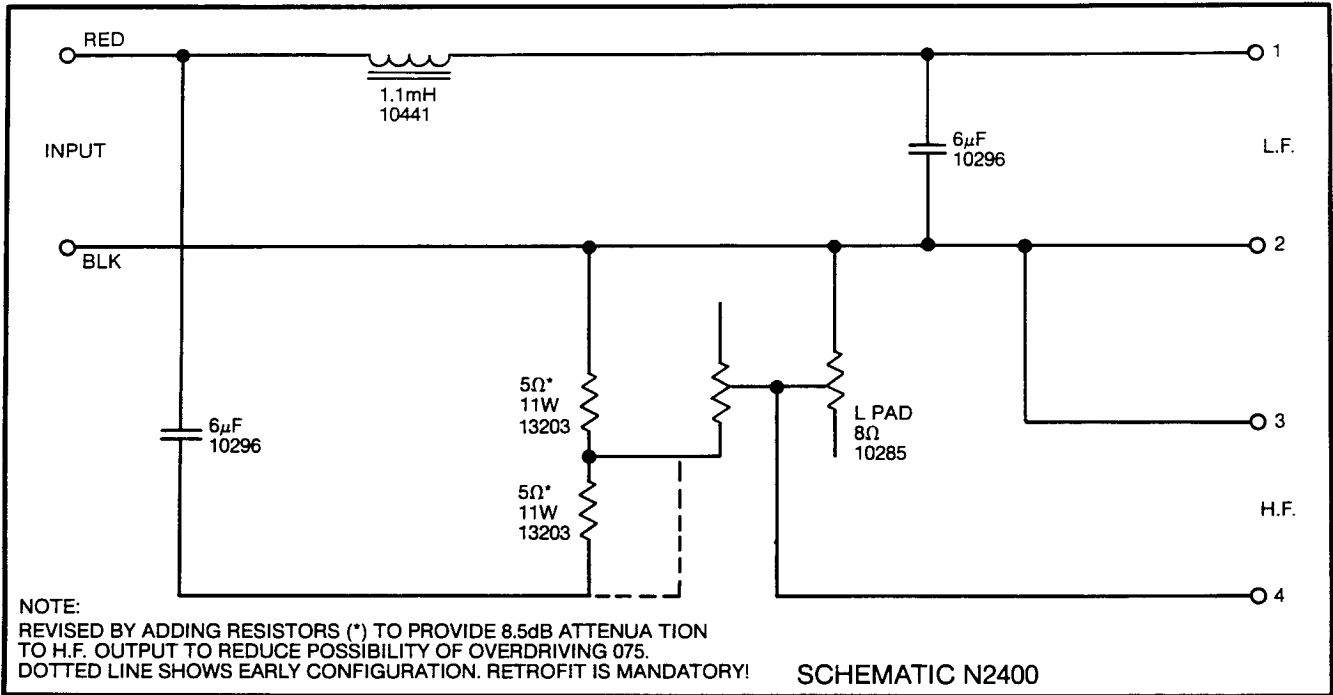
RED

1.1mH
10441

1

INPUT

6$\mu$F
10296

L.F.

BLK

2

5Ω*
11W
13203

L PAD
8Ω
10285

6$\mu$F
10296

3

5Ω*
11W
13203

H.F.

4

NOTE:
REVISED BY ADDING RESISTORS (*) TO PROVIDE 8.5dB ATTENUA TION TO H.F. OUTPUT TO REDUCE POSSIBILITY OF OVERDRIVING 075. DOTTED LINE SHOWS EARLY CONFIGURATION. RETROFIT IS MANDATORY!

SCHEMATIC N2400